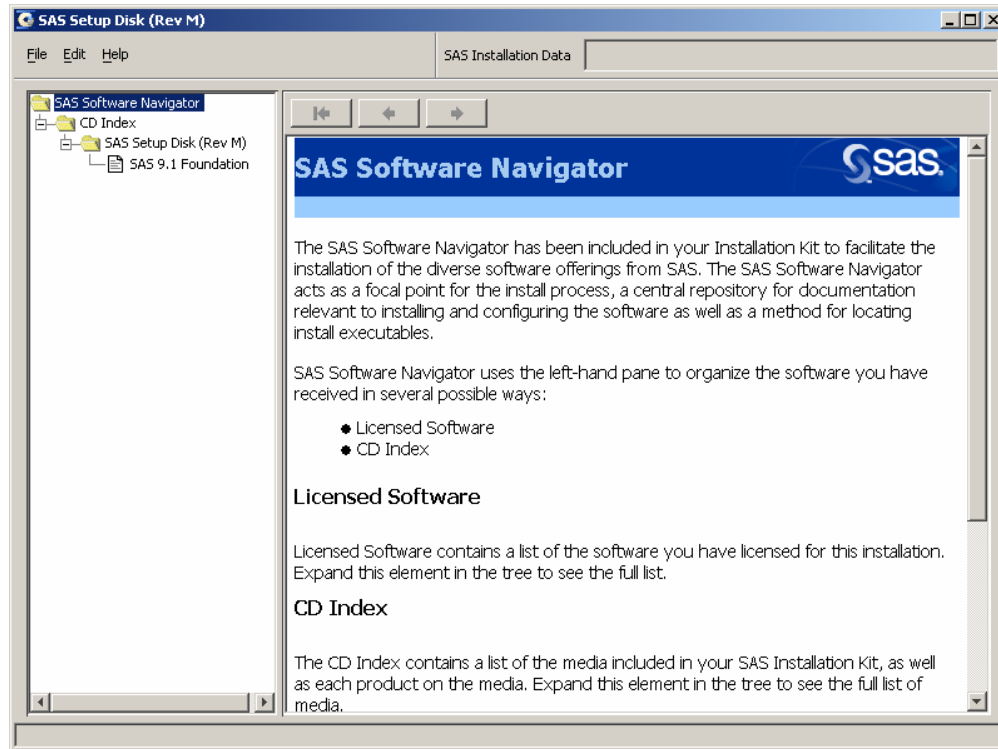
SAS Setup Disk (Rev M)

File Edit Help

SAS Installation Data

SAS Software Navigator
CD Index
SAS Setup Disk (Rev M)
SAS 9.1 Foundation

SAS Software Navigator

sas

The SAS Software Navigator has been included in your Installation Kit to facilitate the installation of the diverse software offerings from SAS. The SAS Software Navigator acts as a focal point for the install process, a central repository for documentation relevant to installing and configuring the software as well as a method for locating install executables.

SAS Software Navigator uses the left-hand pane to organize the software you have received in several possible ways:

- Licensed Software
- CD Index

Licensed Software

Licensed Software contains a list of the software you have licensed for this installation. Expand this element in the tree to see the full list.

CD Index

The CD Index contains a list of the media included in your SAS Installation Kit, as well as each product on the media. Expand this element in the tree to see the full list of media.